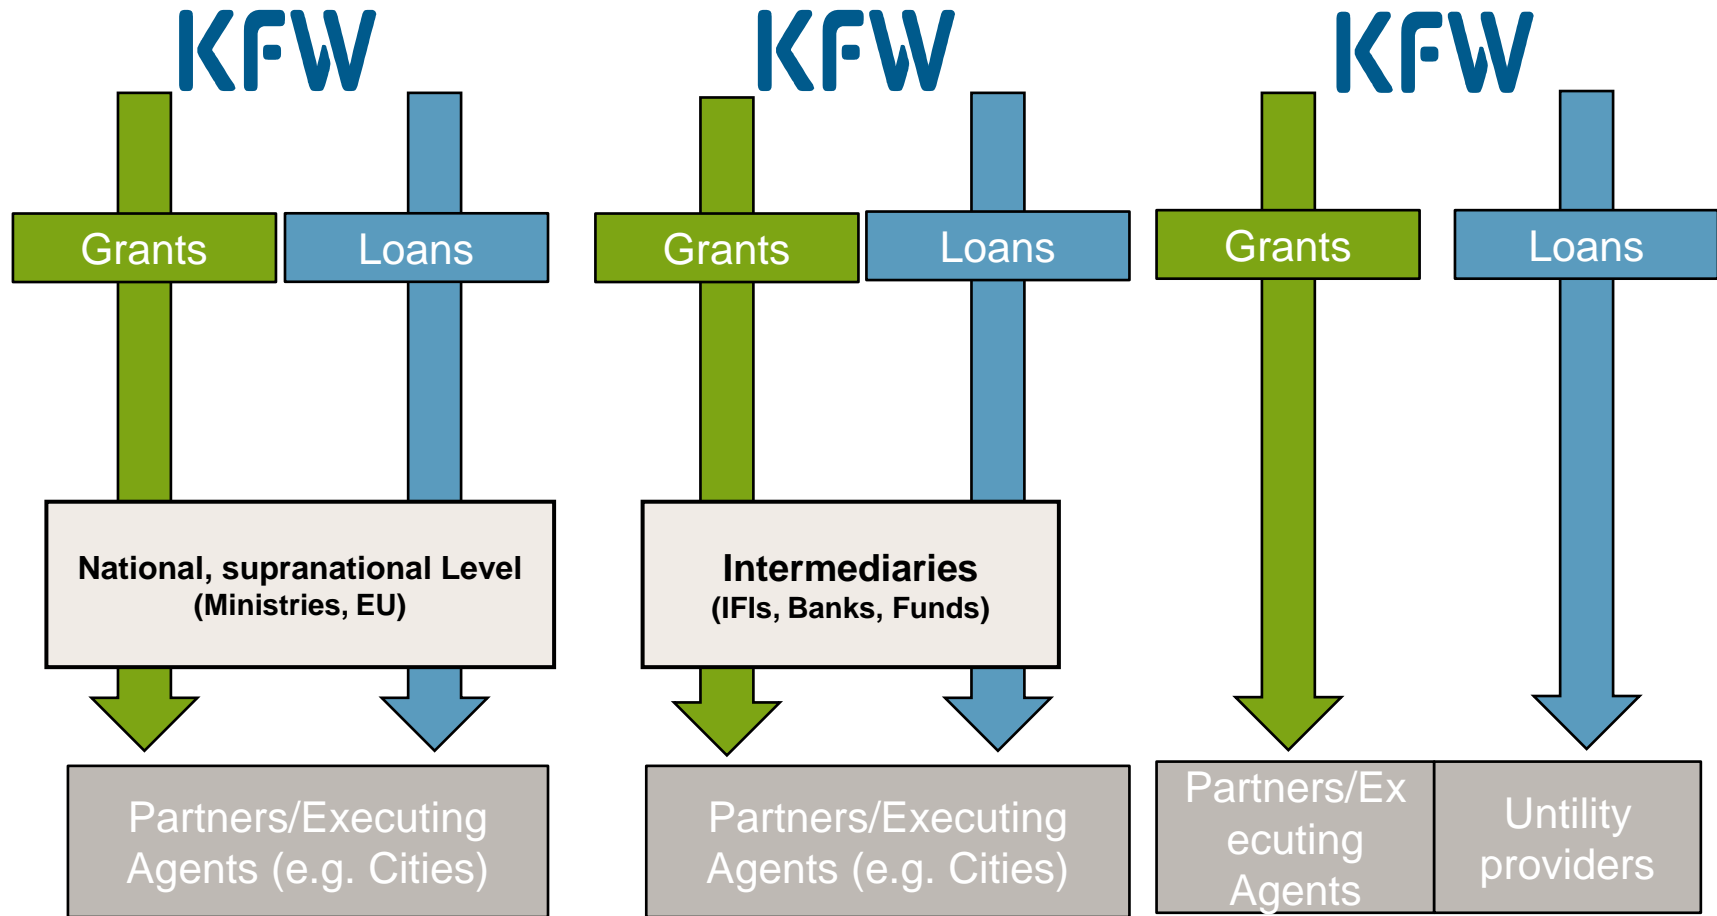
KFW

Grants

Loans

National, supranational Level
(Ministries, EU)

Partners/Executing Agents (e.g. Cities)

KFW

Grants

Loans

Intermediaries
(IFIs, Banks, Funds)

Partners/Executing Agents (e.g. Cities)

KFW

Grants

Loans

Partners/Executing Agents

Untility providers